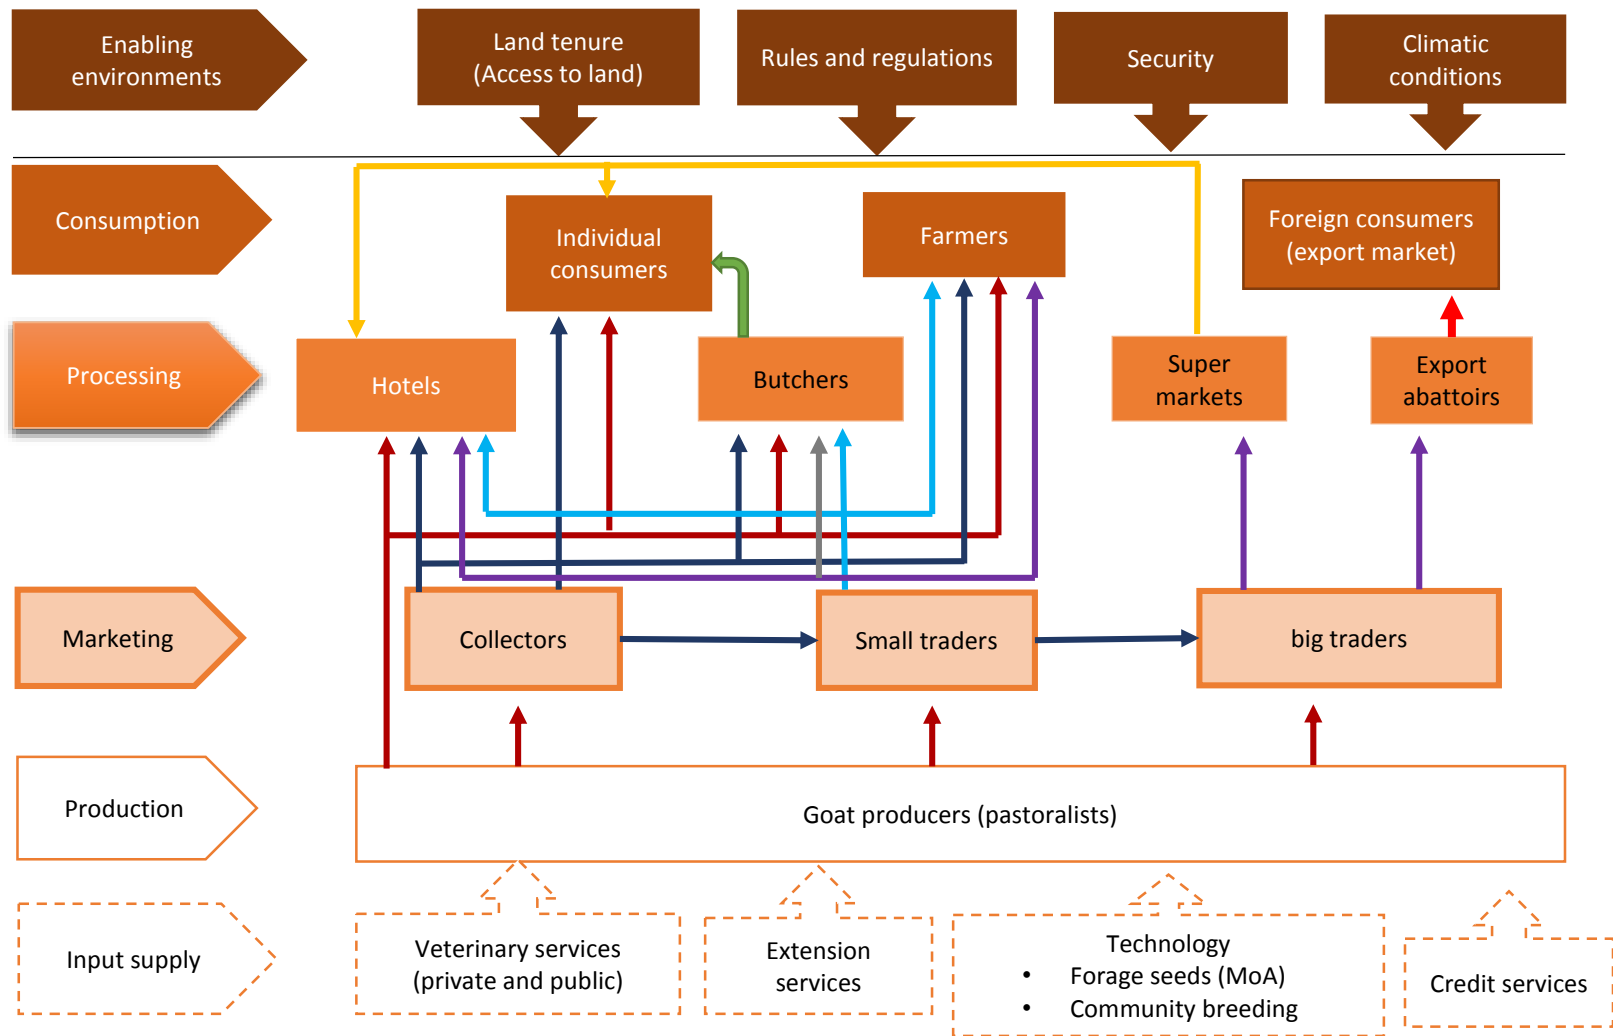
Enabling environments

Land tenure (Access to land)

Rules and regulations

Security

Climatic conditions

Consumption

Individual consumers

Farmers

Foreign consumers (export market)

Processing

Hotels

Butchers

Super markets

Export abattoirs

Marketing

Collectors

Small traders

big traders

Production

Goat producers (pastoralists)

Input supply

Veterinary services (private and public)

Extension services

Technology
• Forage seeds (MoA)
• Community breeding

Credit services